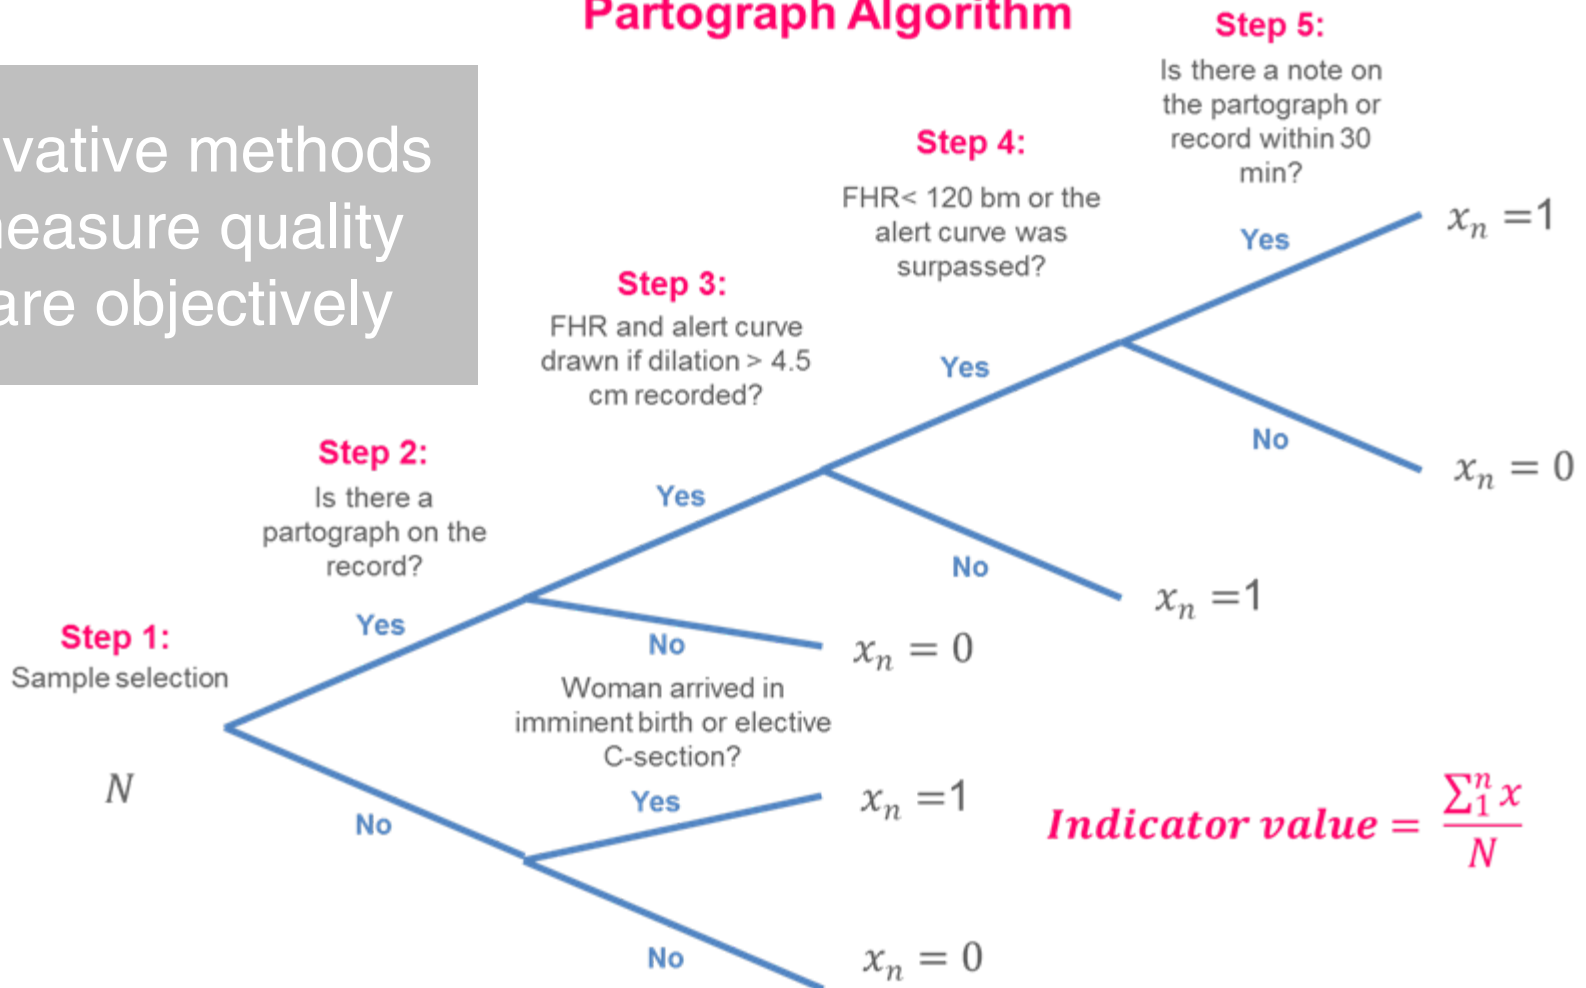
vative methods
easure quality
are objectively

Partograph Algorithm

Step 5:
Is there a note on the partograph or record within 30 min?

Step 4:
FHR< 120 bm or the alert curve was surpassed?

Step 3:
FHR and alert curve drawn if dilation > 4.5 cm recorded?

Step 2:
Is there a partograph on the record?

Step 1:
Sample selection

$N$

Yes

$x_n = 1$

No

$x_n = 0$

Yes

No

$x_n = 1$

Yes

No

$x_n = 0$

Yes

No

Woman arrived in imminent birth or elective C-section?

Yes

$x_n = 1$

No

$x_n = 0$

$Indicator\ value = \frac{\sum_1^n x}{N}$